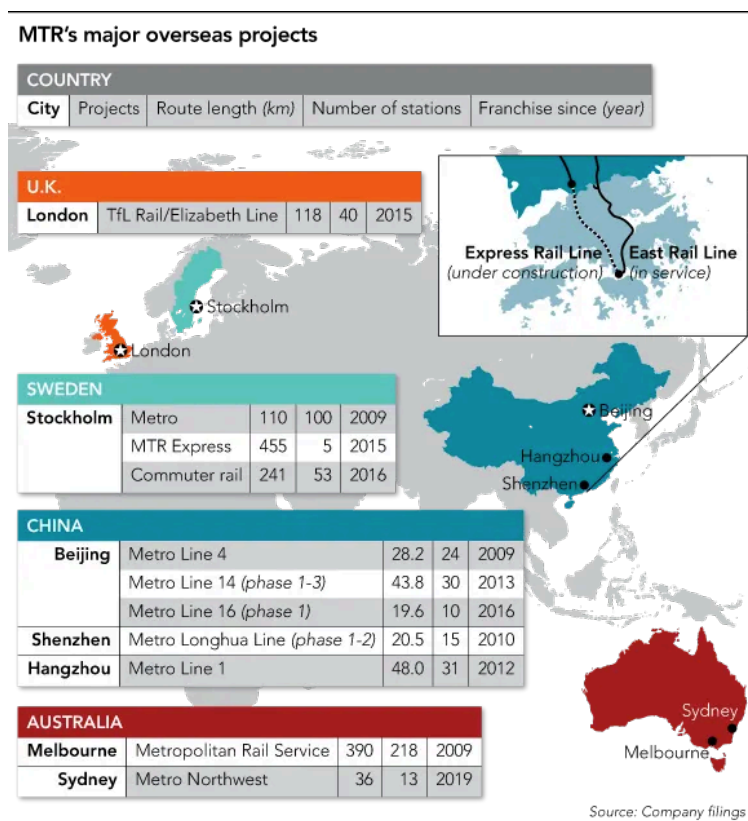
MTR's major overseas projects

COUNTRY

| City | Projects | Route length (km) | Number of stations | Franchise since (year) |
|---|---|---|---|---|

U.K.

| London | TfL Rail/Elizabeth Line | 118 | 40 | 2015 |
|---|---|---|---|---|

Express Rail Line (under construction)

East Rail Line (in service)

Stockholm

London

SWEDEN

| Stockholm | Metro | 110 | 100 | 2009 |
|---|---|---|---|---|
| | MTR Express | 455 | 5 | 2015 |
| | Commuter rail | 241 | 53 | 2016 |

Beijing

Hangzhou

Shenzhen

CHINA

| Beijing | Metro Line 4 | 28.2 | 24 | 2009 |
|---|---|---|---|---|
| | Metro Line 14 (phase 1-3) | 43.8 | 30 | 2013 |
| | Metro Line 16 (phase 1) | 19.6 | 10 | 2016 |
| Shenzhen | Metro Longhua Line (phase 1-2) | 20.5 | 15 | 2010 |
| Hangzhou | Metro Line 1 | 48.0 | 31 | 2012 |

AUSTRALIA

| Melbourne | Metropolitan Rail Service | 390 | 218 | 2009 |
|---|---|---|---|---|
| Sydney | Metro Northwest | 36 | 13 | 2019 |

Sydney

Melbourne

Source: Company filings